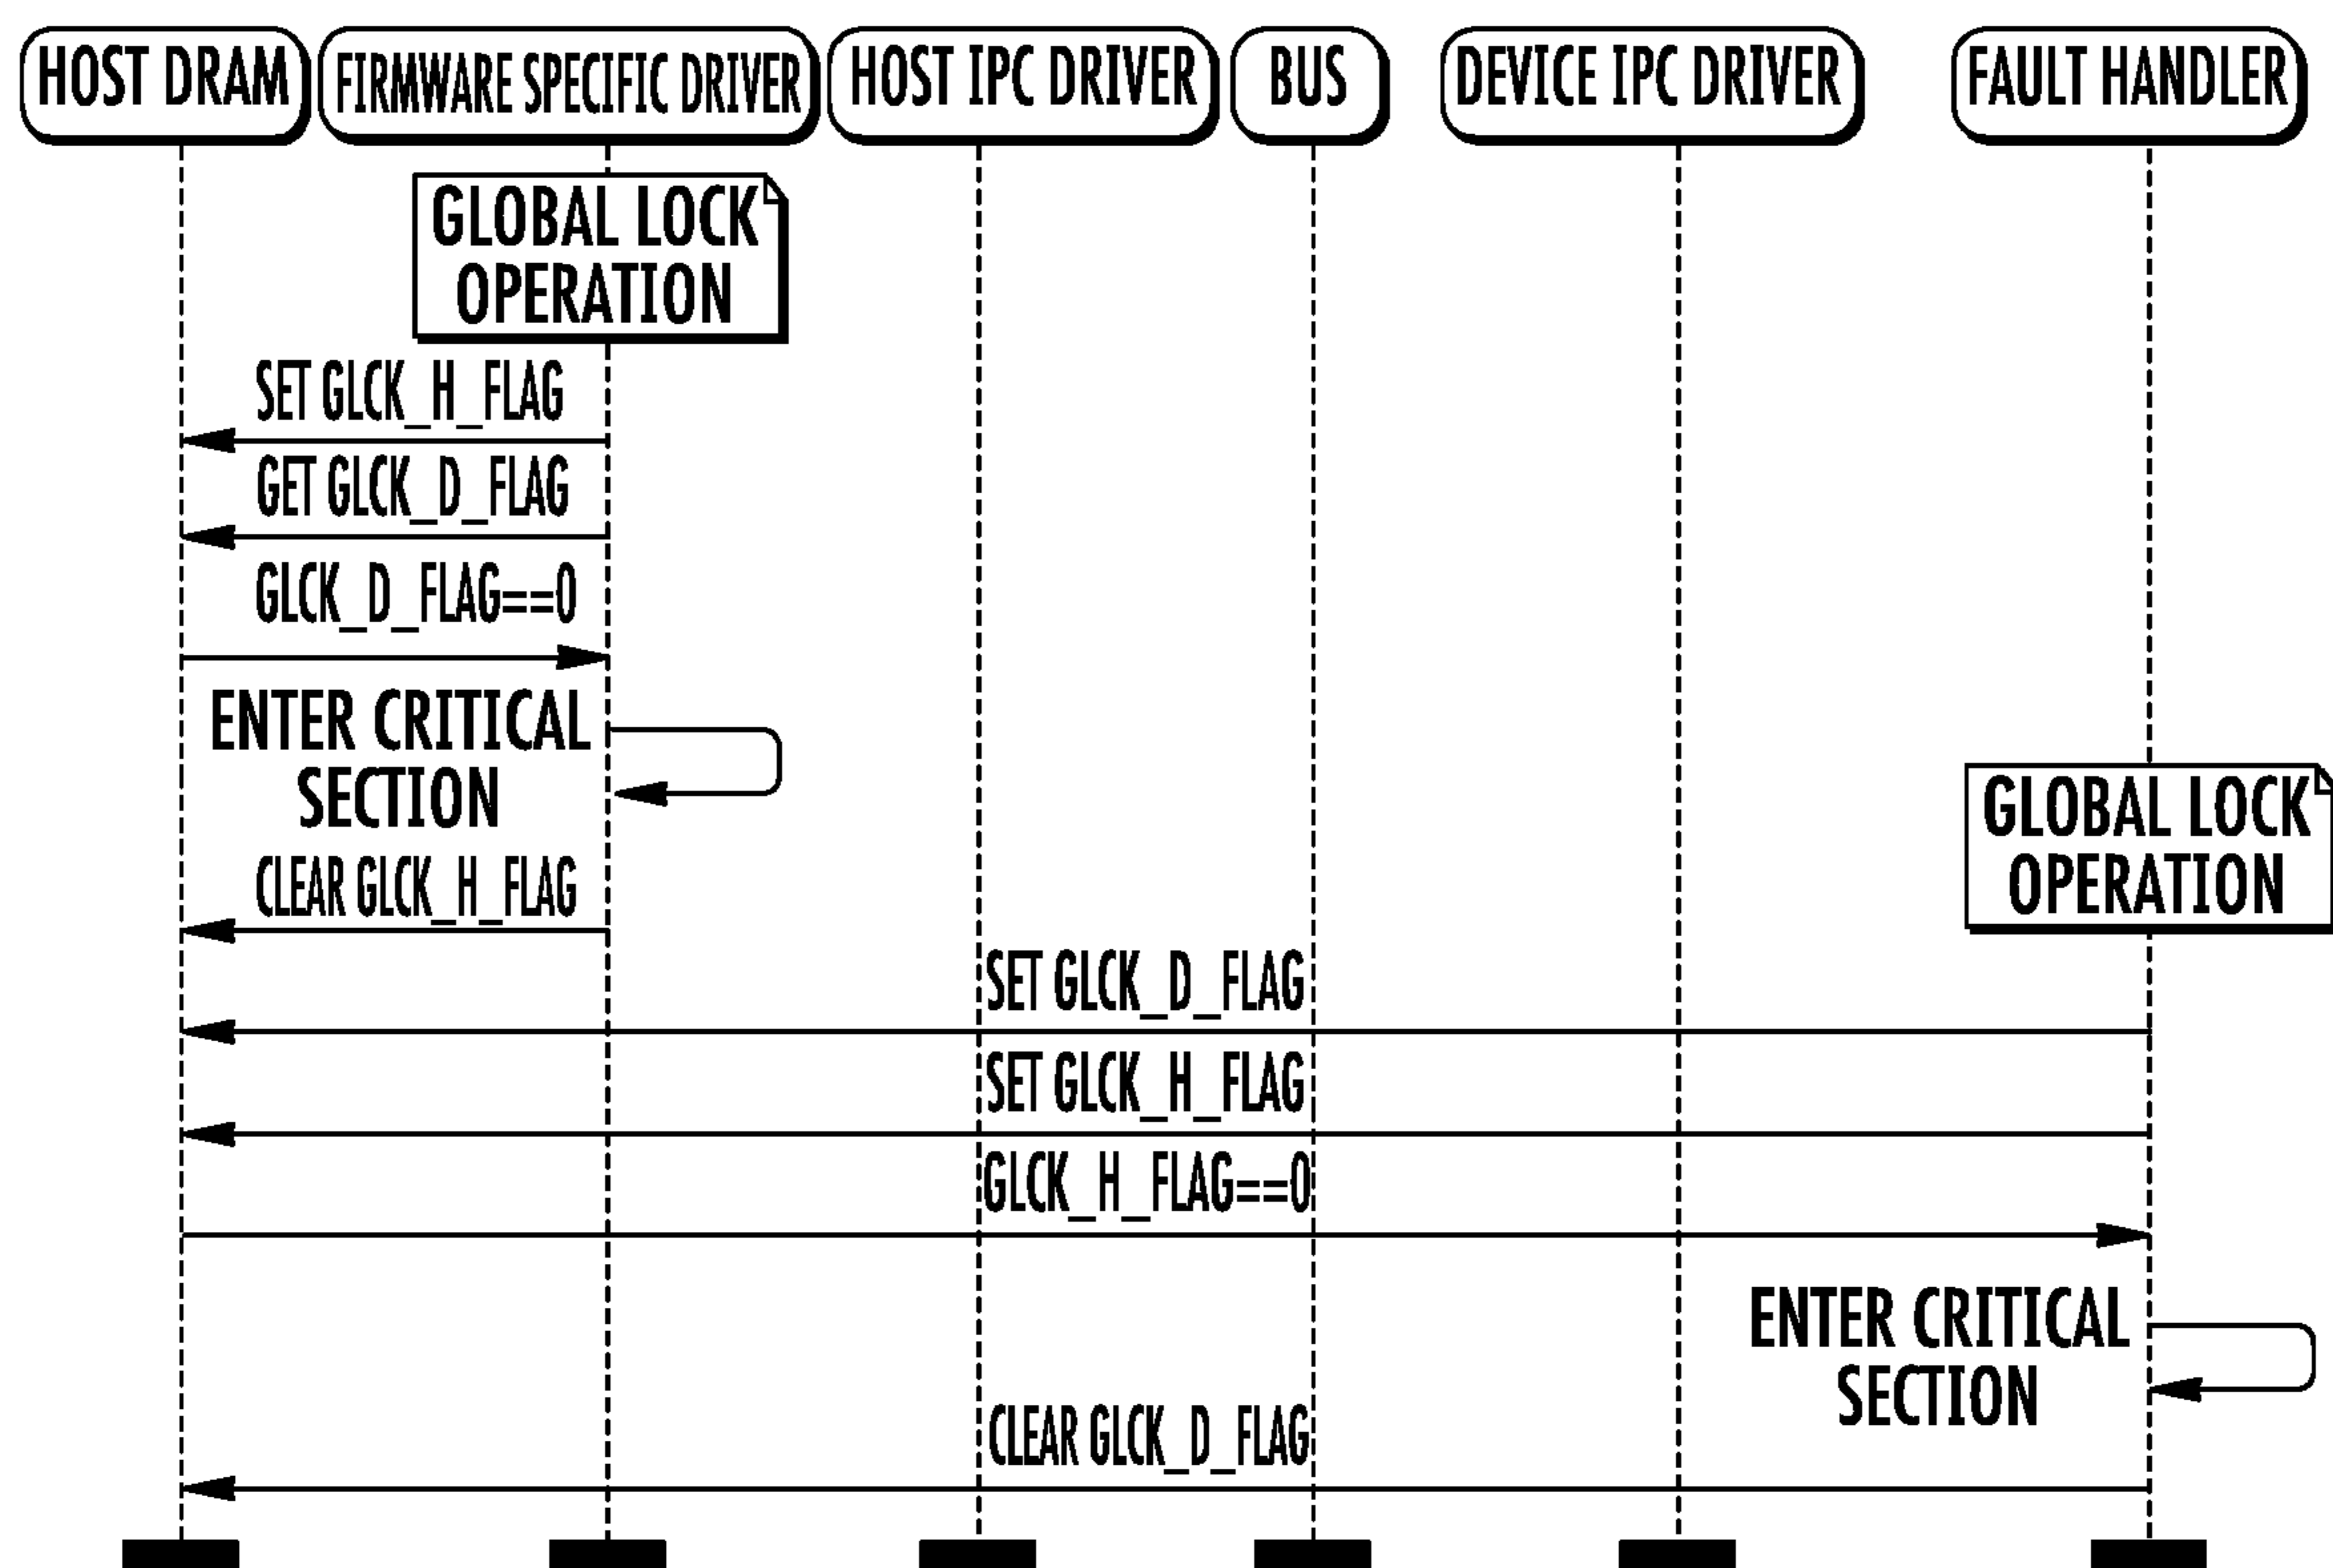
HOST DRAM
FIRMWARE SPECIFIC DRIVER
HOST IPC DRIVER
BUS
DEVICE IPC DRIVER
FAULT HANDLER

GLOBAL LOCK OPERATION

SET GLCK_H_FLAG

GET GLCK_D_FLAG

GLCK_D_FLAG==0

ENTER CRITICAL SECTION

CLEAR GLCK_H_FLAG

GLOBAL LOCK OPERATION

SET GLCK_D_FLAG

SET GLCK_H_FLAG

GLCK_H_FLAG==0

ENTER CRITICAL SECTION

CLEAR GLCK_D_FLAG